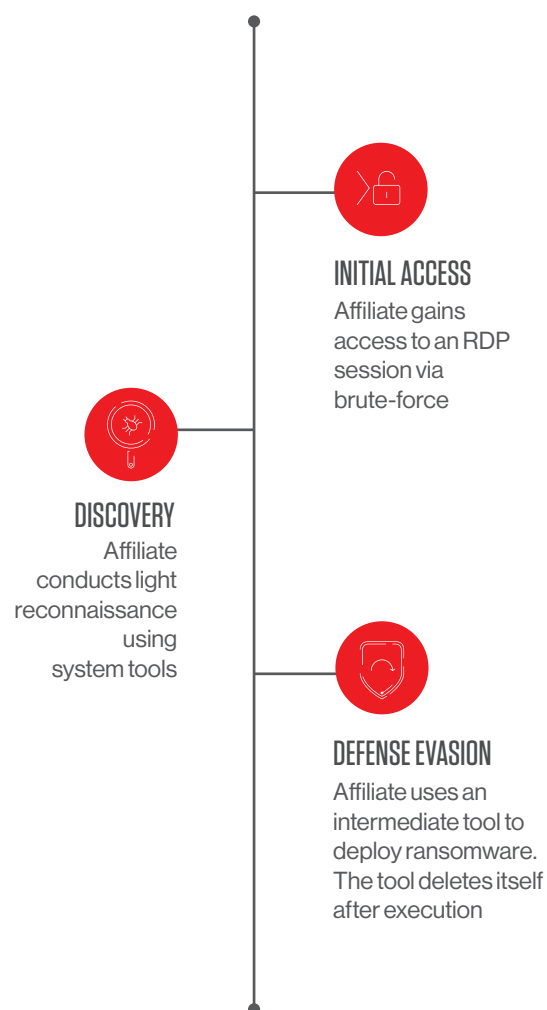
INITIAL ACCESS
Affiliate gains access to an RDP session via brute-force

DISCOVERY
Affiliate conducts light reconnaissance using system tools

DEFENSE EVASION
Affiliate uses an intermediate tool to deploy ransomware. The tool deletes itself after execution